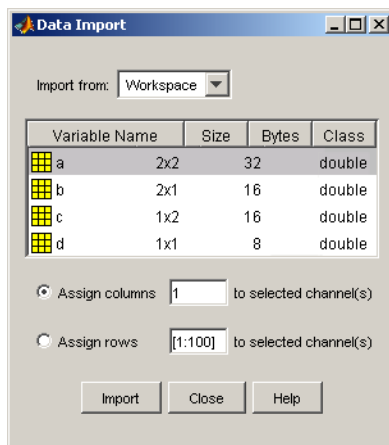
Data Import

Import from: Workspace

| Variable Name | Size | Bytes | Class |
|---|---|---|---|
| a | 2x2 | 32 | double |
| b | 2x1 | 16 | double |
| c | 1x2 | 16 | double |
| d | 1x1 | 8 | double |

Assign columns 1 to selected channel(s)

Assign rows [1:100] to selected channel(s)

Import Close Help